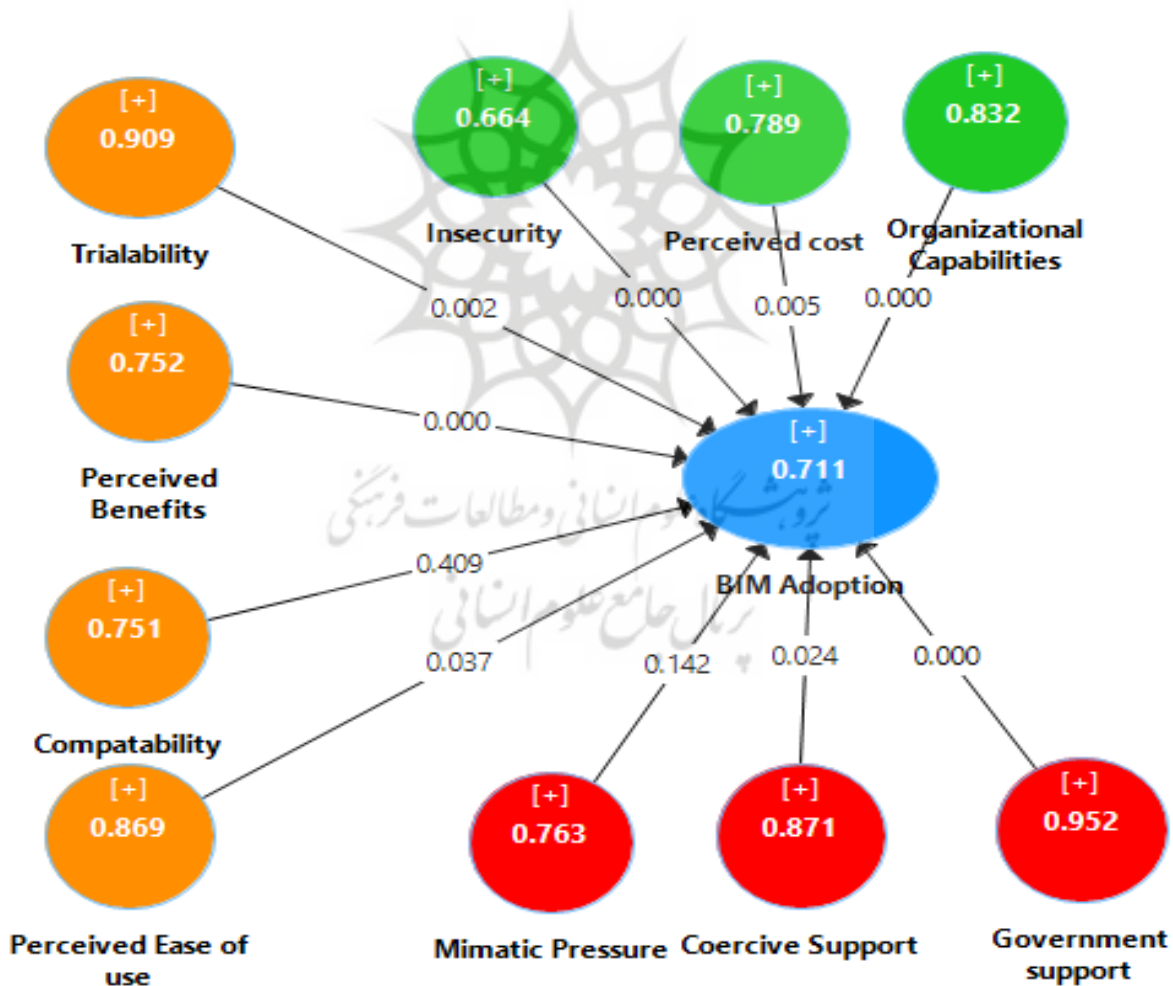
[+]
0.909

Trialability

[+]
0.664

Insecurity

[+]
0.789

Perceived cost

[+]
0.832

Organizational Capabilities

0.002

0.000

0.005

0.000

[+]
0.752

Perceived Benefits

0.000

[+]
0.711

BIM Adoption

پژوهشگاه علوم انسانی و مطالعات فرهنگی
پرتال جامع علوم انسانی

0.409

[+]
0.751

Compatability

0.037

0.142

0.024

0.000

[+]
0.869

Perceived Ease of use

[+]
0.763

Mimatic Pressure

[+]
0.871

Coercive Support

[+]
0.952

Government support